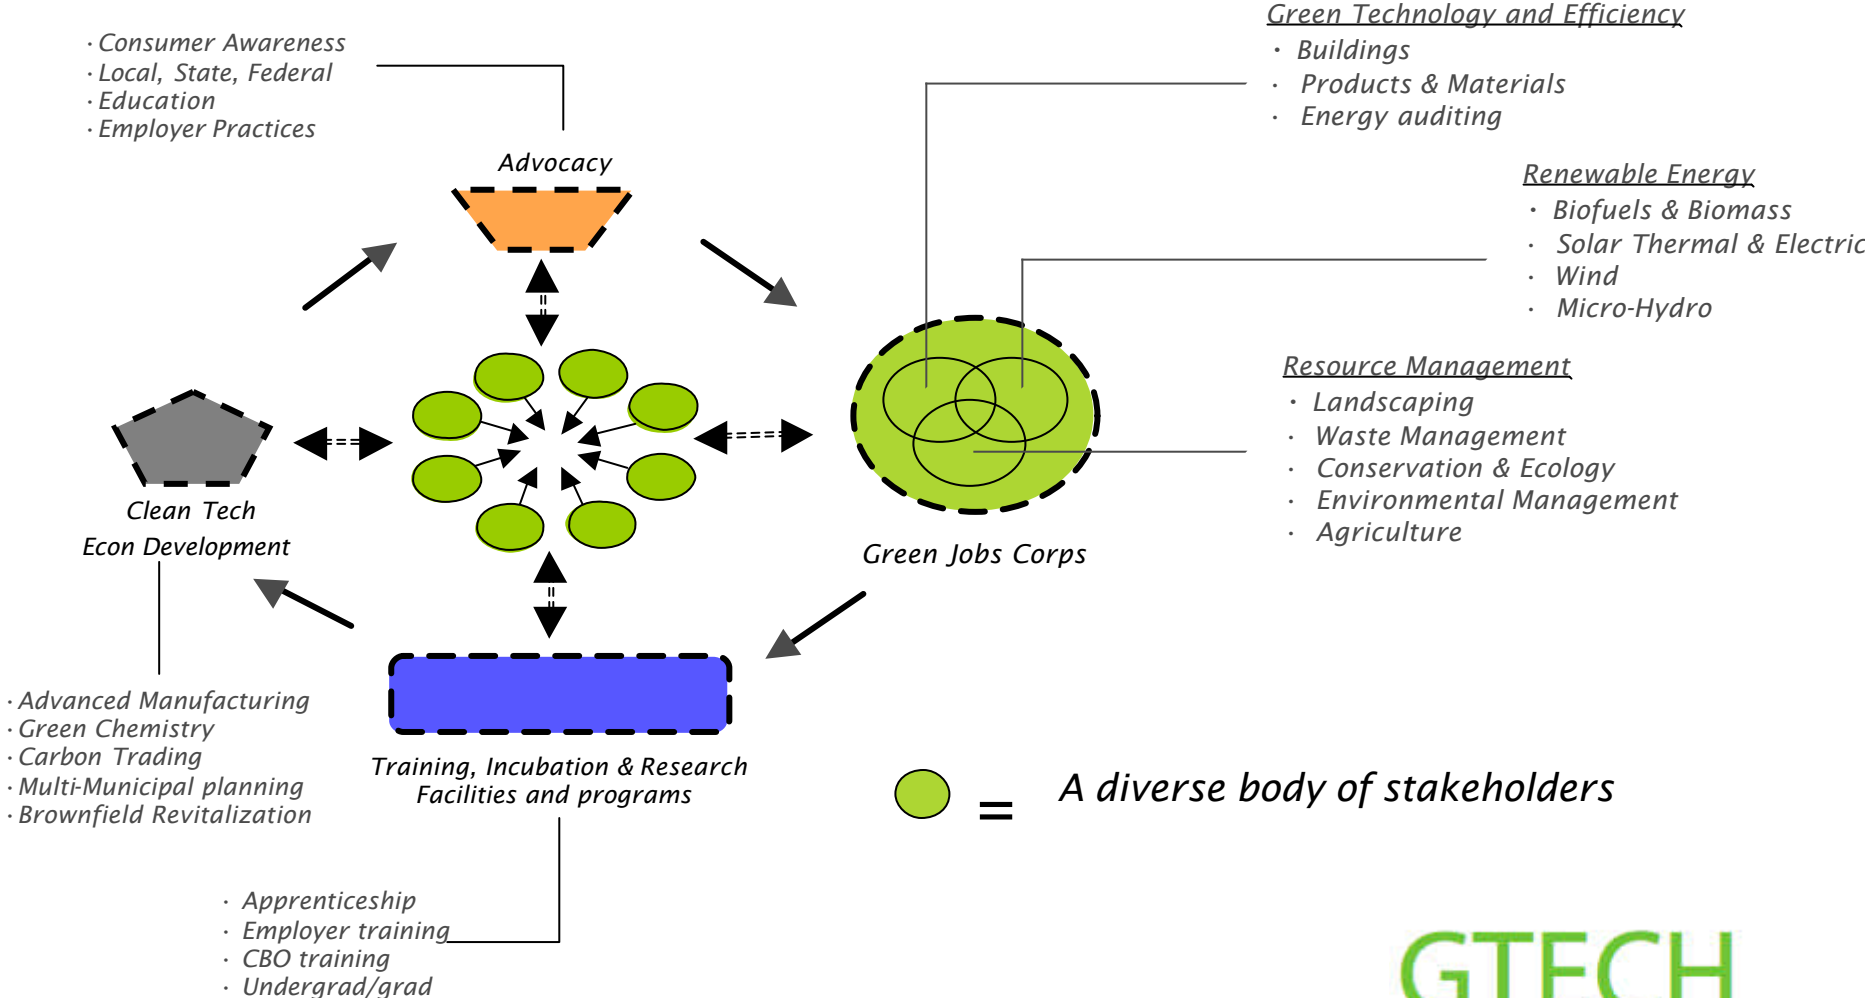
· Consumer Awareness
· Local, State, Federal
· Education
· Employer Practices

Advocacy

Green Technology and Efficiency
· Buildings
· Products & Materials
· Energy auditing

Renewable Energy
· Biofuels & Biomass
· Solar Thermal & Electric
· Wind
· Micro-Hydro

Resource Management
· Landscaping
· Waste Management
· Conservation & Ecology
· Environmental Management
· Agriculture

Clean Tech
Econ Development

Green Jobs Corps

· Advanced Manufacturing
· Green Chemistry
· Carbon Trading
· Multi-Municipal planning
· Brownfield Revitalization

Training, Incubation & Research
Facilities and programs

= A diverse body of stakeholders

· Apprenticeship
· Employer training
· CBO training
· Undergrad/grad

GTECH